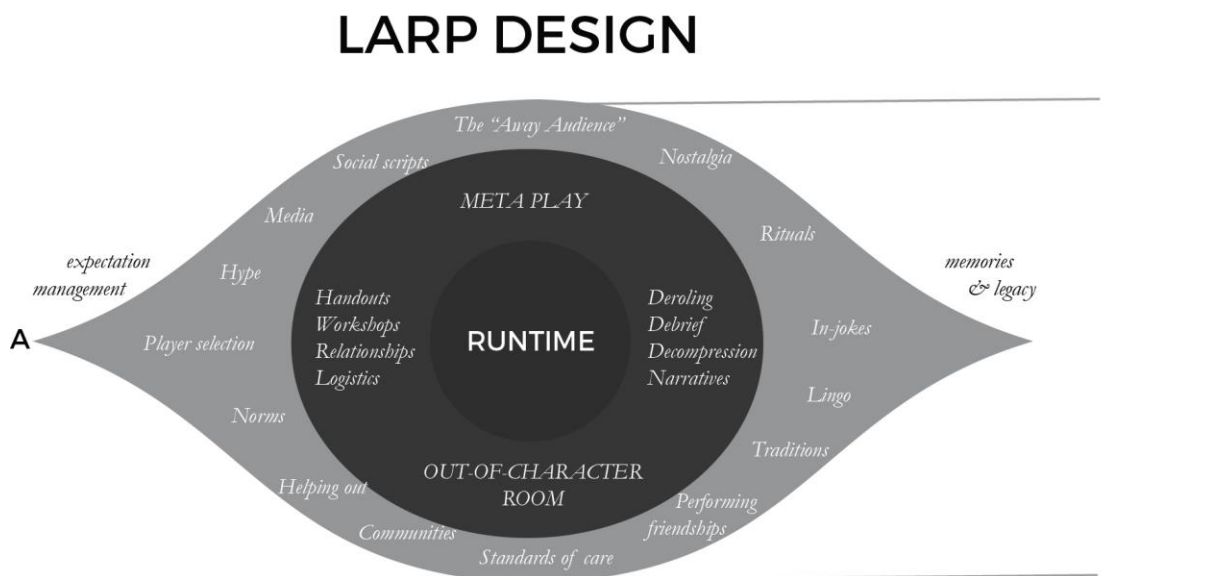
LARP DESIGN

The "Away Audience"

Social scripts

Nostalgia

Media

META PLAY

Rituals

expectation management

Hype

memories & legacy

A

Player selection

Handouts
Workshops
Relationships
Logistics

RUNTIME

Deroling
Debrief
Decompression
Narratives

In-jokes

Lingo

Norms

Traditions

OUT-OF-CHARACTER ROOM

Helping out

Performing friendships

Communities

Standards of care